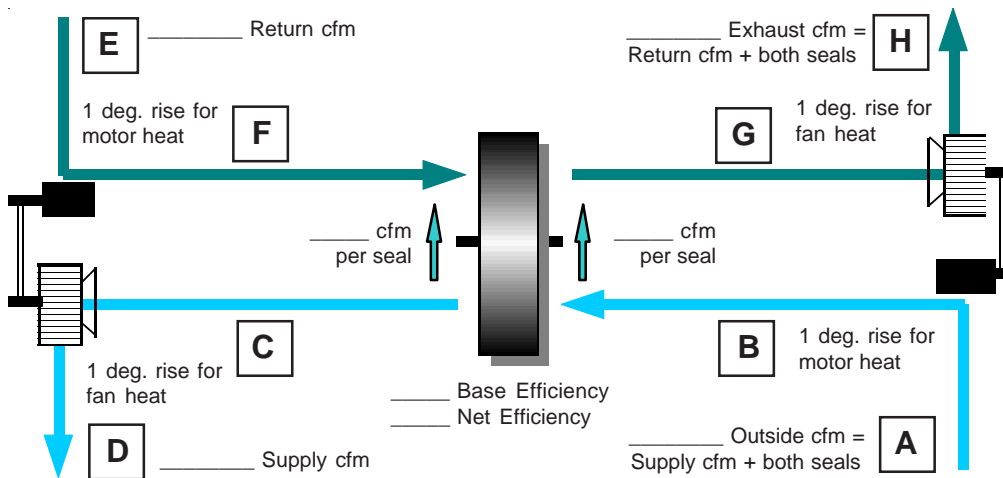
E ________ Return cfm

________ Exhaust cfm = Return cfm + both seals H

1 deg. rise for motor heat F

G 1 deg. rise for fan heat

_____ cfm per seal

_____ cfm per seal

C 1 deg. rise for fan heat

B 1 deg. rise for motor heat

_____ Base Efficiency
_____ Net Efficiency

D ________ Supply cfm

________ Outside cfm = Supply cfm + both seals A